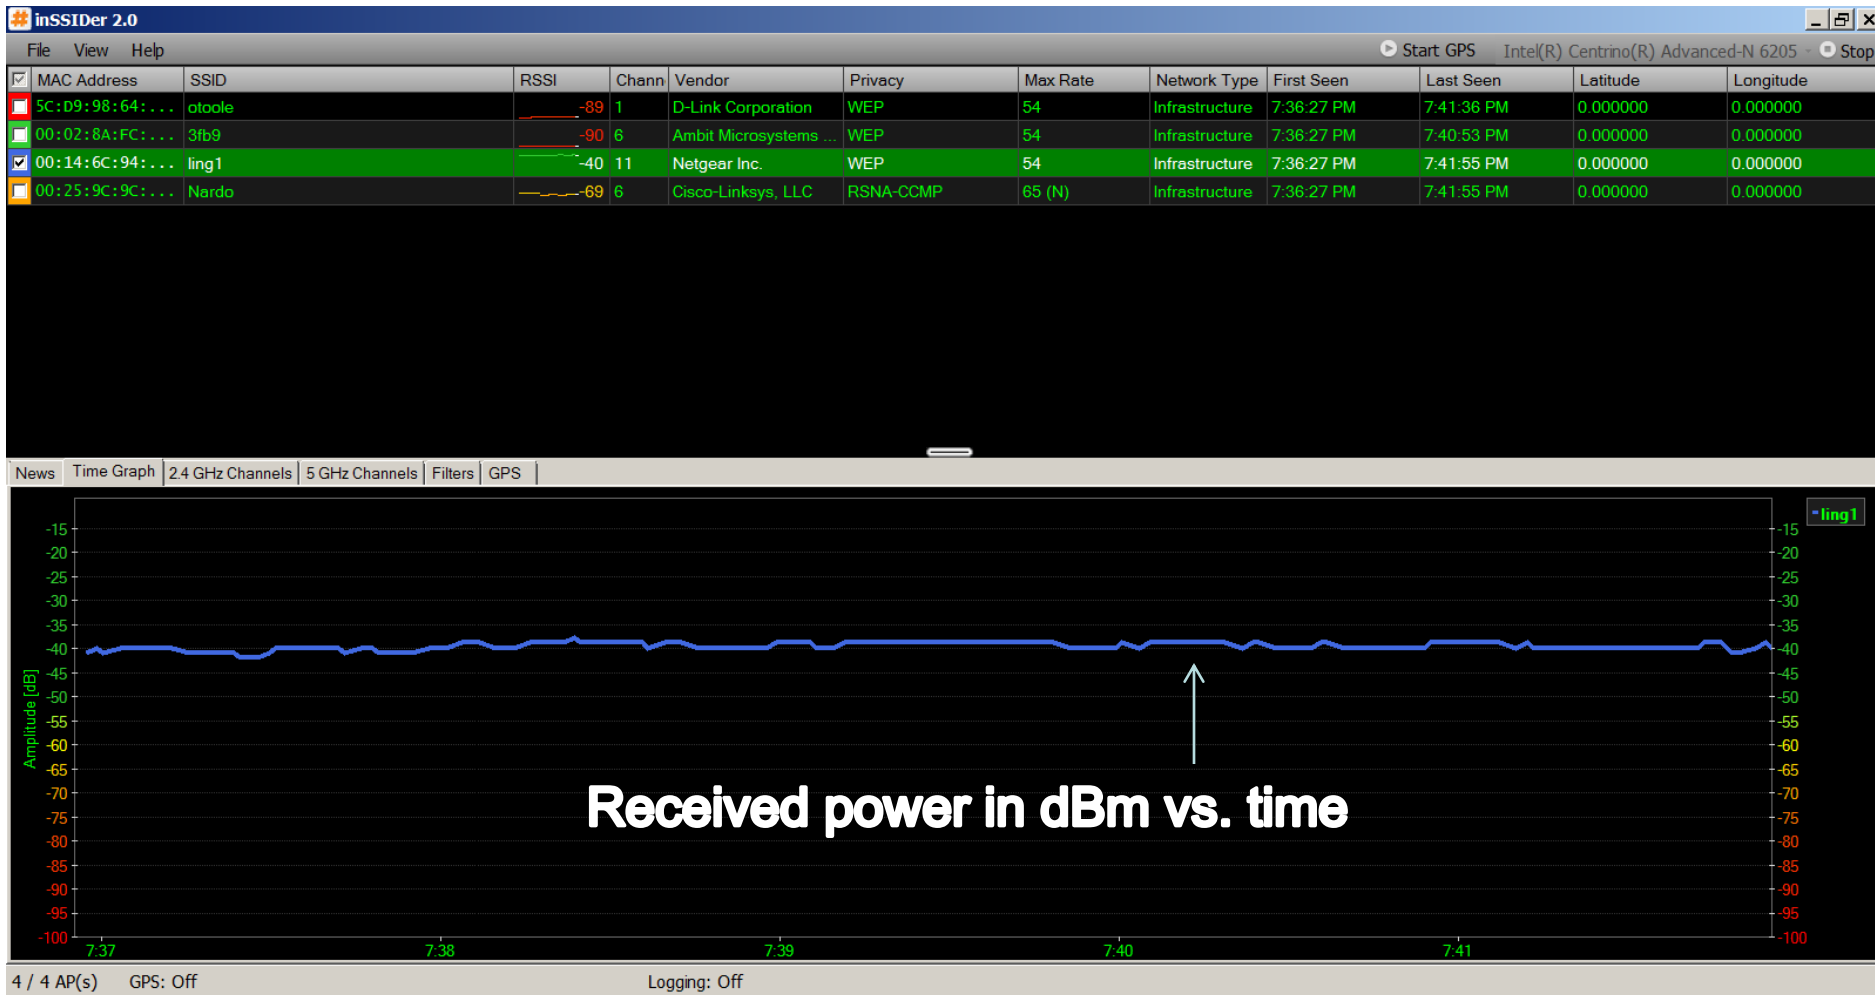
inSSIDer 2.0

File View Help

Start GPS Intel(R) Centrino(R) Advanced-N 6205 Stop

| MAC Address | SSID | RSSI | Chann | Vendor | Privacy | Max Rate | Network Type | First Seen | Last Seen | Latitude | Longitude |
|---|---|---|---|---|---|---|---|---|---|---|---|
| 5C:D9:98:64:... | otoole | -89 | 1 | D-Link Corporation | WEP | 54 | Infrastructure | 7:36:27 PM | 7:41:36 PM | 0.000000 | 0.000000 |
| 00:02:8A:FC:... | 3fb9 | -90 | 6 | Ambit Microsystems ... | WEP | 54 | Infrastructure | 7:36:27 PM | 7:40:53 PM | 0.000000 | 0.000000 |
| 00:14:6C:94:... | ling1 | -40 | 11 | Netgear Inc. | WEP | 54 | Infrastructure | 7:36:27 PM | 7:41:55 PM | 0.000000 | 0.000000 |
| 00:25:9C:9C:... | Nardo | -69 | 6 | Cisco-Linksys, LLC | RSNA-CCMP | 65 (N) | Infrastructure | 7:36:27 PM | 7:41:55 PM | 0.000000 | 0.000000 |

News Time Graph 2.4 GHz Channels 5 GHz Channels Filters GPS

ling1

-15 -20 -25 -30 -35 -40 -45 -50 -55 -60 -65 -70 -75 -80 -85 -90 -95 -100

Amplitude [dB]

Received power in dBm vs. time

7:37 7:38 7:39 7:40 7:41

4 / 4 AP(s) GPS: Off Logging: Off